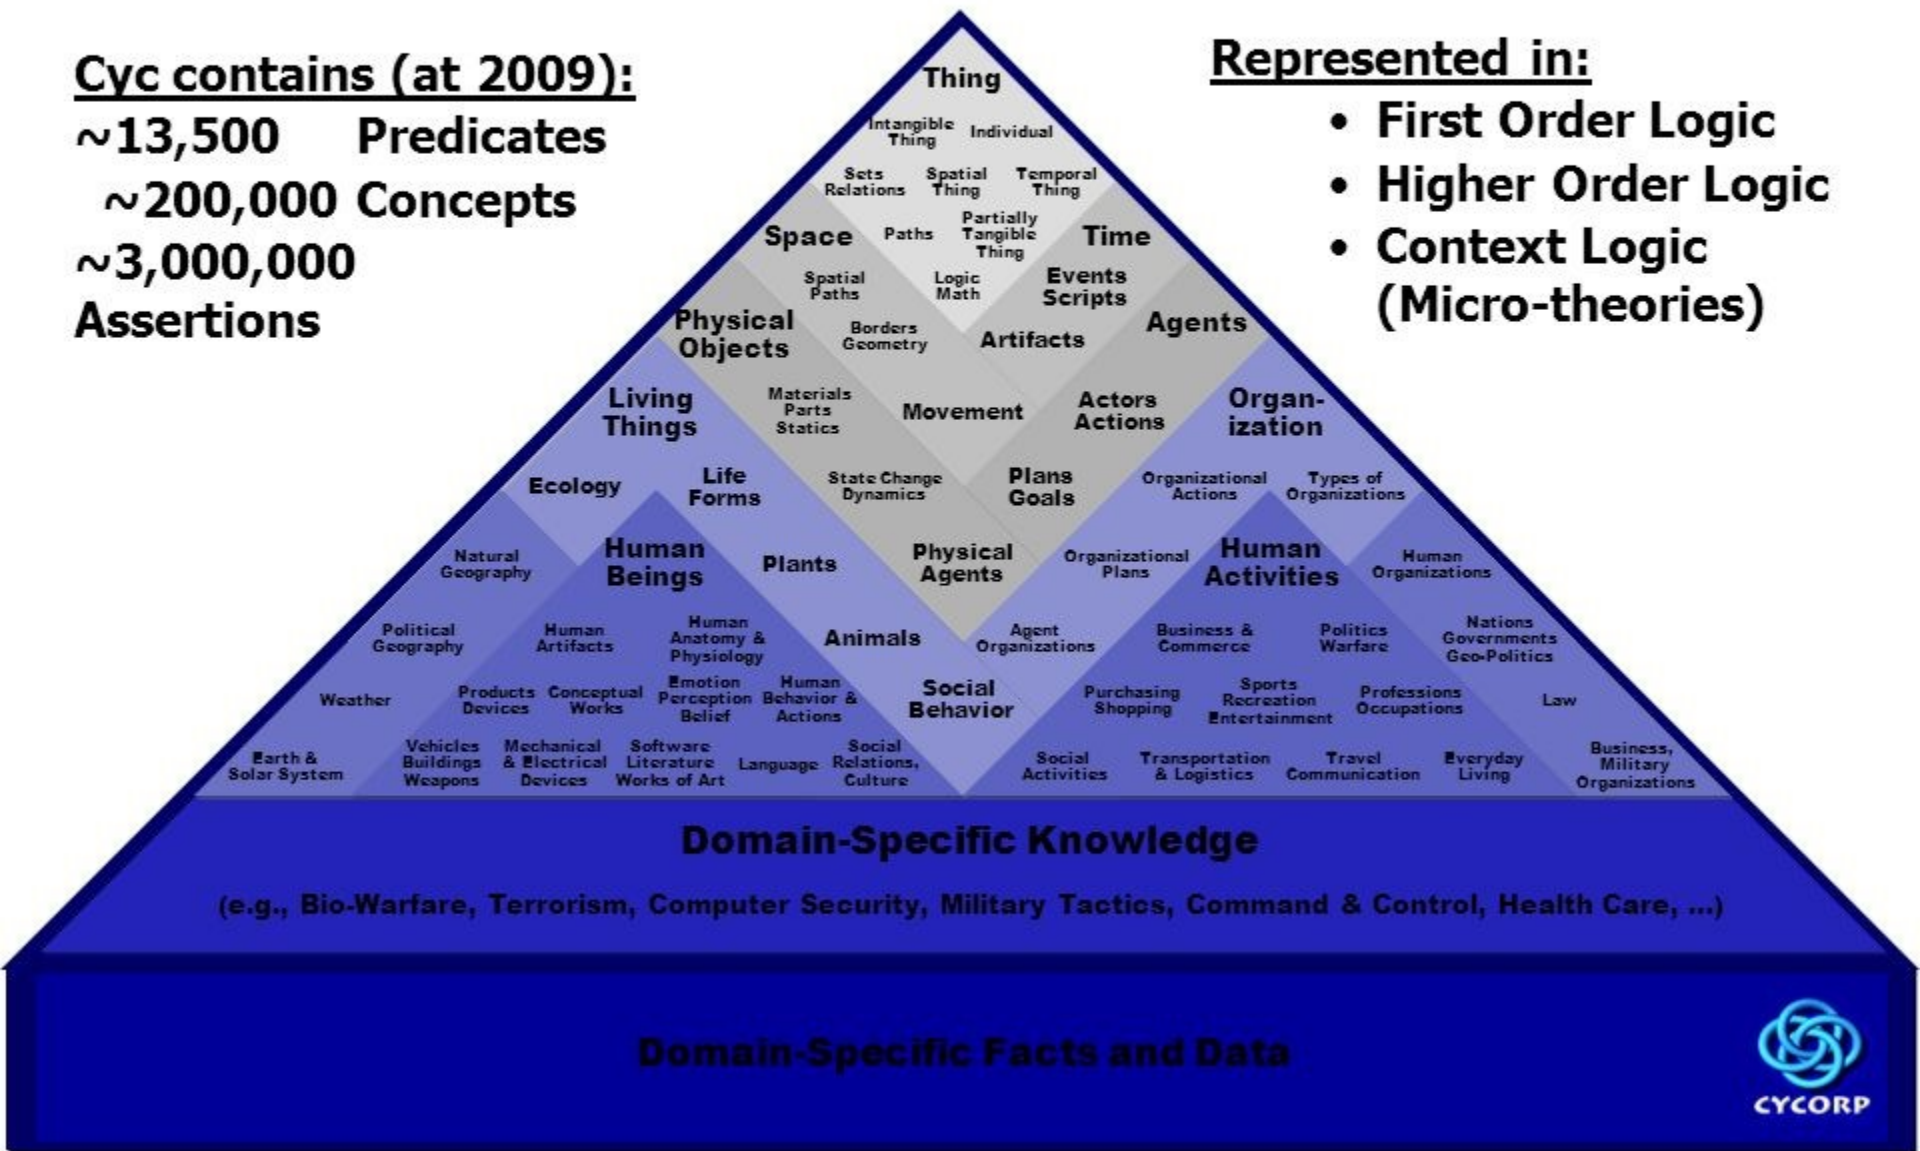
Cyc contains (at 2009):
~13,500 Predicates
~200,000 Concepts
~3,000,000 Assertions

Represented in:
• First Order Logic
• Higher Order Logic
• Context Logic (Micro-theories)

Thing

Intangible Thing
Individual

Sets Relations
Spatial Thing
Temporal Thing

Space
Paths
Partially Tangible Thing
Time

Spatial Paths
Logic Math
Events Scripts

Physical Objects
Borders Geometry
Artifacts
Agents

Living Things
Materials Parts Statics
Movement
Actors Actions
Organ-ization

Ecology
Life Forms
State Change Dynamics
Plans Goals
Organizational Actions
Types of Organizations

Natural Geography
Human Beings
Plants
Physical Agents
Organizational Plans
Human Activities
Human Organizations

Political Geography
Human Artifacts
Human Anatomy & Physiology
Animals
Agent Organizations
Business & Commerce
Politics Warfare
Nations Governments Geo-Politics

Weather
Products Devices
Conceptual Works
Emotion Perception Belief
Human Behavior & Actions
Social Behavior
Purchasing Shopping
Sports Recreation Entertainment
Professions Occupations
Law

Earth & Solar System
Vehicles Buildings Weapons
Mechanical & Electrical Devices
Software Literature Works of Art
Language
Social Relations, Culture
Social Activities
Transportation & Logistics
Travel Communication
Everyday Living
Business, Military Organizations

Domain-Specific Knowledge
(e.g., Bio-Warfare, Terrorism, Computer Security, Military Tactics, Command & Control, Health Care, ...)

Domain-Specific Facts and Data

CYCORP